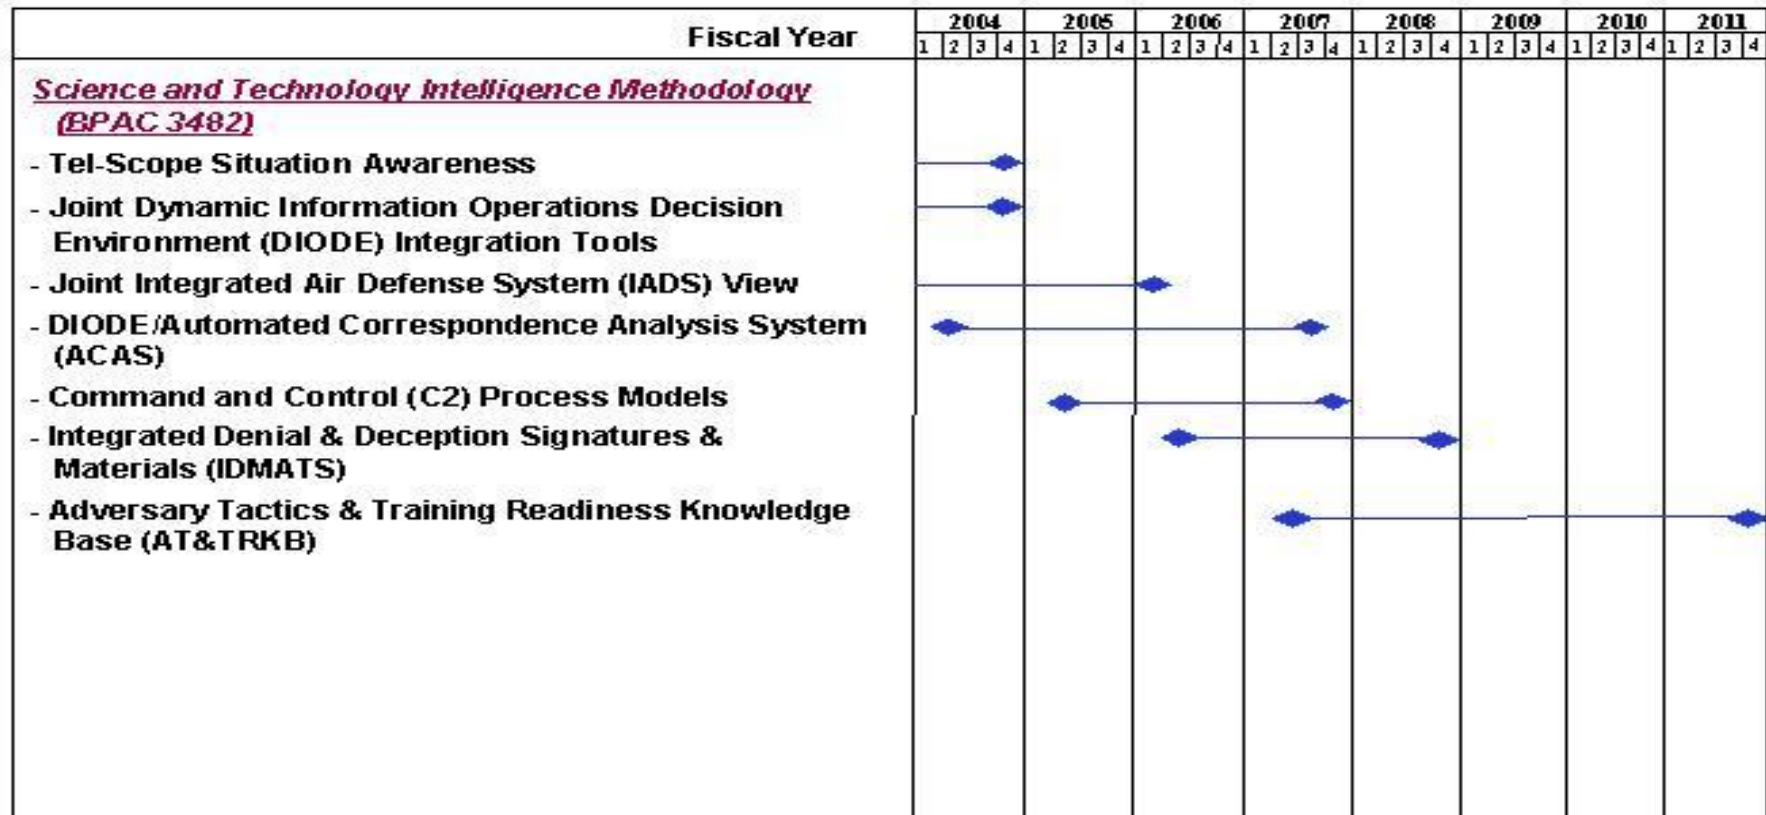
Fiscal Year

| 2004 | 2005 | 2006 | 2007 | 2008 | 2009 | 2010 | 2011 |
|---|---|---|---|---|---|---|---|
| 1 2 3 4 | 1 2 3 4 | 1 2 3 4 | 1 2 3 4 | 1 2 3 4 | 1 2 3 4 | 1 2 3 4 | 1 2 3 4 |

Science and Technology Intelligence Methodology (BPAC 3482)

- Tel-Scope Situation Awareness

- Joint Dynamic Information Operations Decision Environment (DIODE) Integration Tools

- Joint Integrated Air Defense System (IADS) View

- DIODE/Automated Correspondence Analysis System (ACAS)

- Command and Control (C2) Process Models

- Integrated Denial & Deception Signatures & Materials (IDMATS)

- Adversary Tactics & Training Readiness Knowledge Base (AT&TRKB)